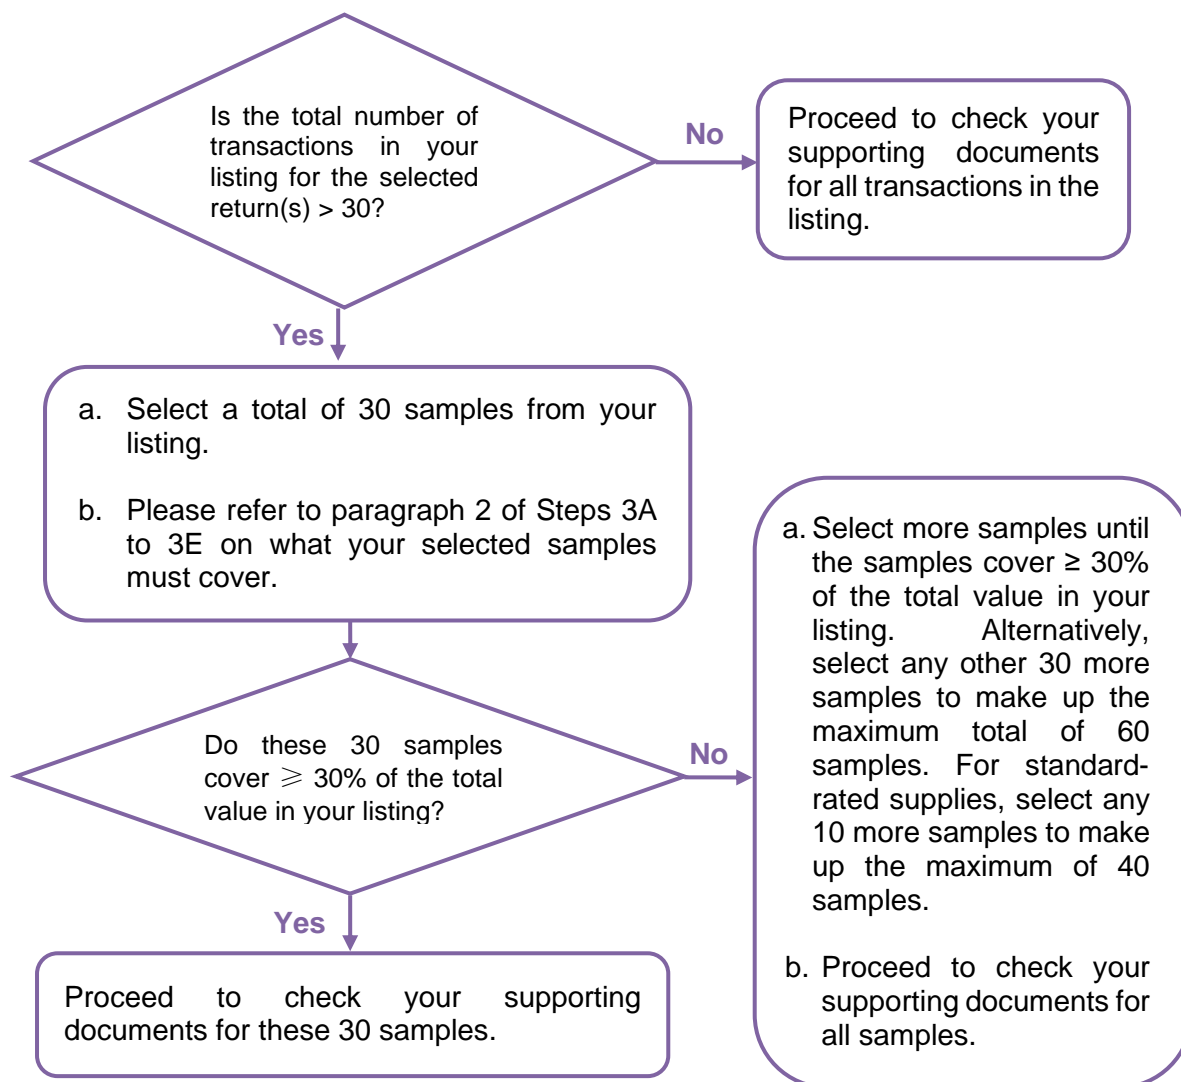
Is the total number of transactions in your listing for the selected return(s) > 30?

No

Proceed to check your supporting documents for all transactions in the listing.

Yes

a. Select a total of 30 samples from your listing.

b. Please refer to paragraph 2 of Steps 3A to 3E on what your selected samples must cover.

Do these 30 samples cover $\geqslant$ 30% of the total value in your listing?

No

a. Select more samples until the samples cover ≥ 30% of the total value in your listing. Alternatively, select any other 30 more samples to make up the maximum total of 60 samples. For standard-rated supplies, select any 10 more samples to make up the maximum of 40 samples.

b. Proceed to check your supporting documents for all samples.

Yes

Proceed to check your supporting documents for these 30 samples.